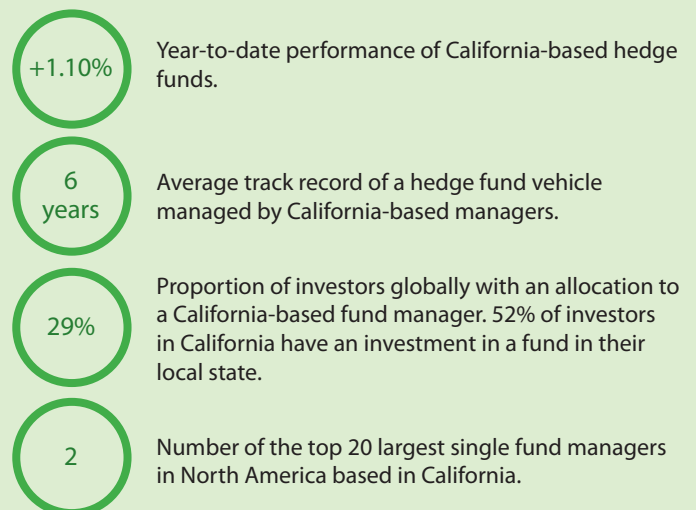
+1.10%

Year-to-date performance of California-based hedge funds.

6 years

Average track record of a hedge fund vehicle managed by California-based managers.

29%

Proportion of investors globally with an allocation to a California-based fund manager. 52% of investors in California have an investment in a fund in their local state.

2

Number of the top 20 largest single fund managers in North America based in California.